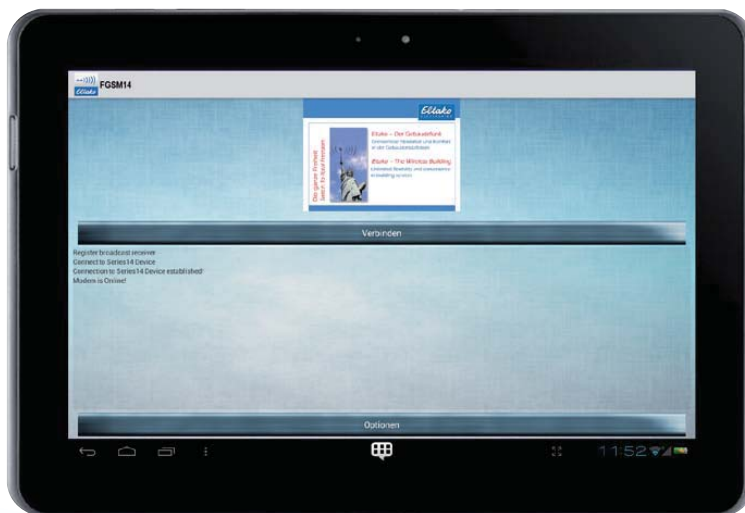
FGSM14

Eltako

Eltako – Der Gebäudefunk
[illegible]

Eltako – The Wireless Building
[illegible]

Die ganze Freiheit
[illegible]

Verbinden

Register broadcast receiver
Connect to Series14 Device
Connection to Series14 Device established!
Modem is Online!

Optionen

11:52